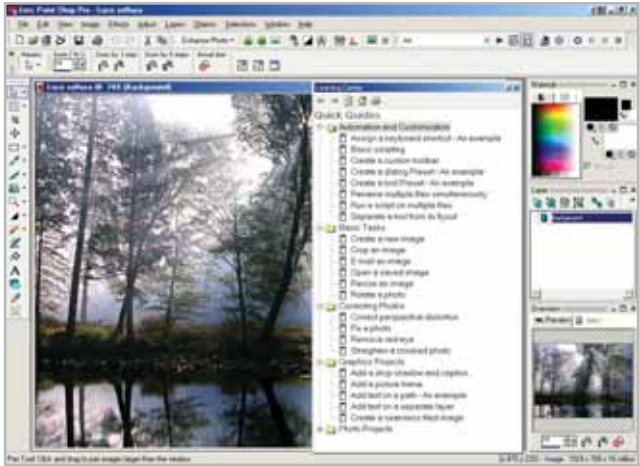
Jasc Paint Shop Pro - Lorz software

File Edit View Image Effects Adjust Layers Objects Selections Window Help

Enhance Photo

Learning Center

Quick Guides

Automation and Customization
Assign a keyboard shortcut - An example
Basic scripting
Create a custom toolbar
Create a dialog Preset - An example
Create a tool Preset - An example
Resample multiple files simultaneously
Run a script on multiple files
Separate a tool from its flyout

Basic Tasks
Create a new image
Crop an image
E-mail an image
Open a saved image
Resize an image
Rotate a photo

Correcting Photos
Correct perspective distortion
Fix a photo
Remove red-eye
Straighten a crooked photo

Graphics Projects
Add a drop shadow and caption
Add a picture frame
Add text on a path - An example
Add text on a separate layer
Create a seamless tiled image

Photo Projects

Materials

Layers

Background

Overview

Pan Tool: Click and drag to pan images larger than the window.